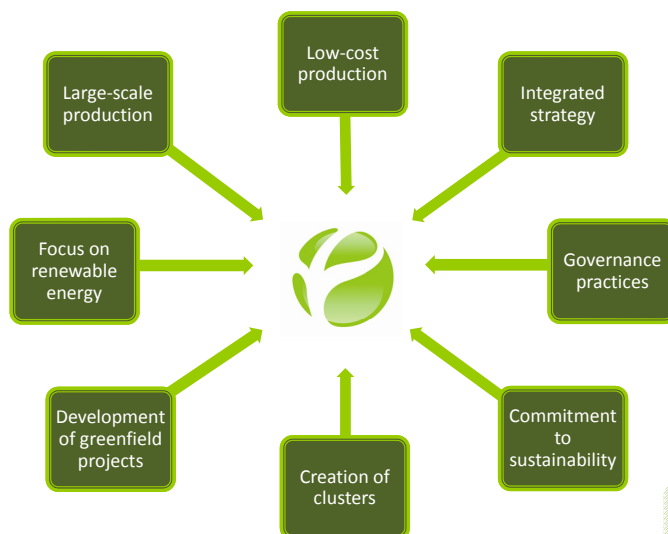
Low-cost production

Large-scale production

Integrated strategy

Focus on renewable energy

Governance practices

Development of greenfield projects

Commitment to sustainability

Creation of clusters